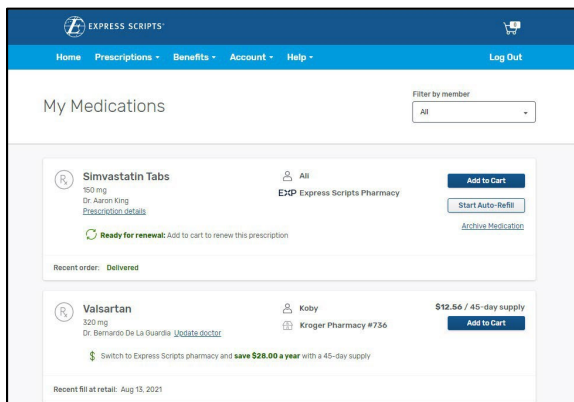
EXPRESS SCRIPTS®

Home Prescriptions ▾ Benefits ▾ Account ▾ Help ▾ Log Out

My Medications

Filter by member
All

Simvastatin Tabs
150 mg
Dr. Aaron King
Prescription details

Ali
EXP Express Scripts Pharmacy

Add to Cart
Start Auto-Refill
Archive Medication

Ready for renewal: Add to cart to renew this prescription

Recent order: Delivered

Valsartan
320 mg
Dr. Bernardo De La Guardia Update doctor

Koby
Kroger Pharmacy #736

$12.56 / 45-day supply
Add to Cart

$ Switch to Express Scripts pharmacy and save $28.00 a year with a 45-day supply

Recent fill at retail: Aug 13, 2021